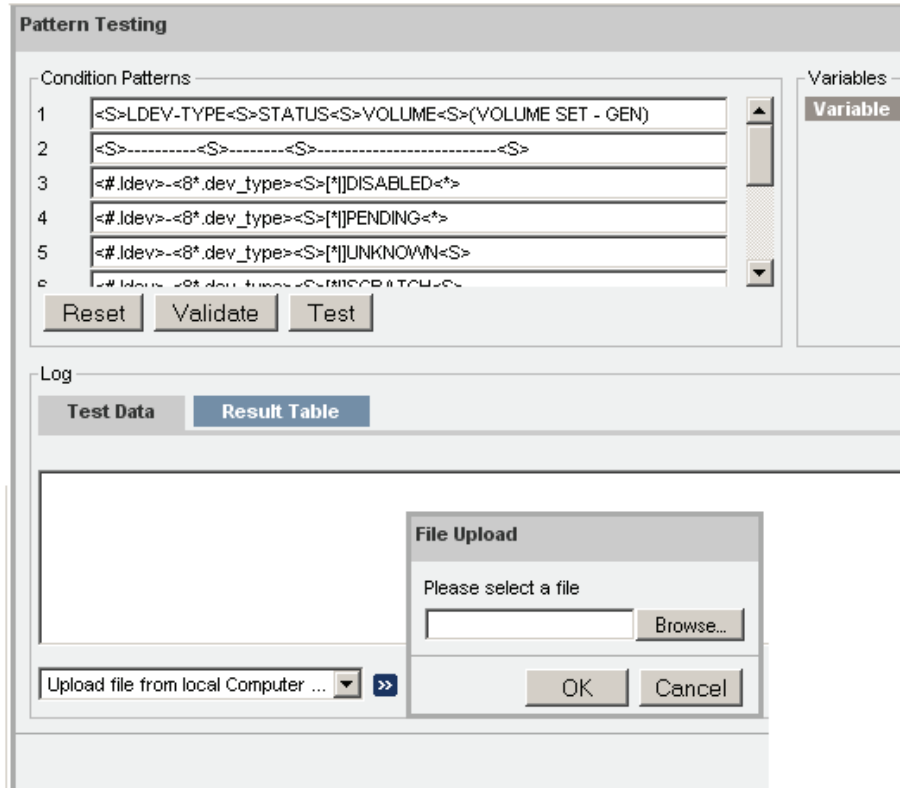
Pattern Testing

Condition Patterns

1 <S>LDEV-TYPE<S>STATUS<S>VOLUME<S>(VOLUME SET - GEN)
2 <S>----------<S>--------<S>--------------------------<S>
3 <#.ldev>-<8*.dev_type><S>[*|]DISABLED<*>
4 <#.ldev>-<8*.dev_type><S>[*|]PENDING<*>
5 <#.ldev>-<8*.dev_type><S>[*|]UNKNOWN<S>
6 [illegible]

Reset Validate Test

Variables
Variable

Log

Test Data Result Table

File Upload
Please select a file
Browse...
OK Cancel

Upload file from local Computer ...